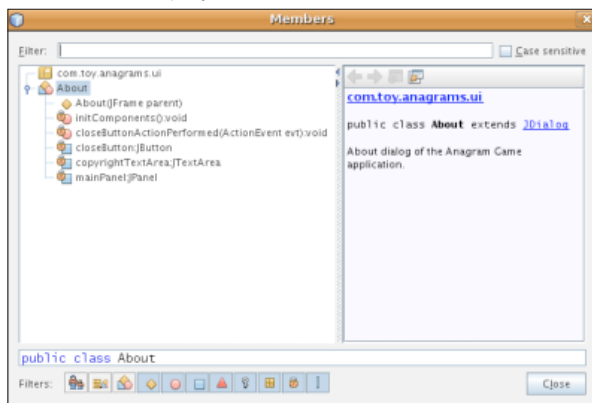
Members

Filter:

Case sensitive

com.toy.anagrams.ui
About
About(JFrame parent)
initComponents():void
closeButtonActionPerformed(ActionEvent evt):void
closeButton:JButton
copyrightTextArea:JTextArea
mainPanel:JPanel

com.toy.anagrams.ui

public class About extends JDialog

About dialog of the Anagram Game application.

public class About

Filters:

Close